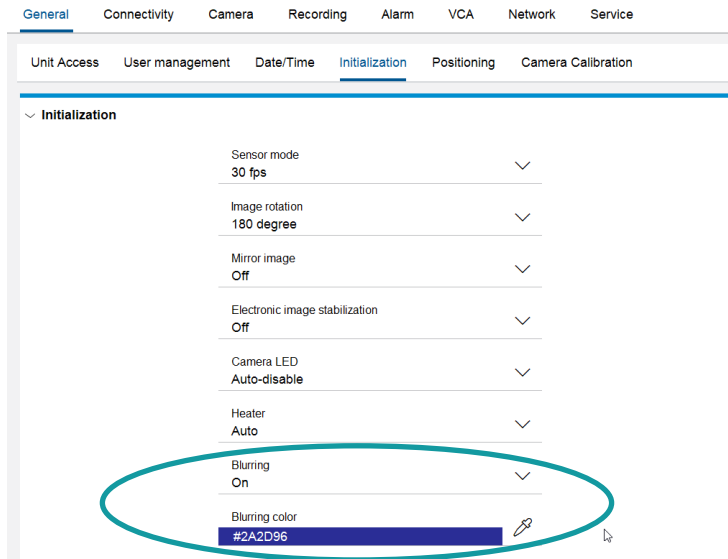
General Connectivity Camera Recording Alarm VCA Network Service

Unit Access User management Date/Time Initialization Positioning Camera Calibration

Initialization

Sensor mode
30 fps

Image rotation
180 degree

Mirror image
Off

Electronic image stabilization
Off

Camera LED
Auto-disable

Heater
Auto

Blurring
On

Blurring color
#2A2D96